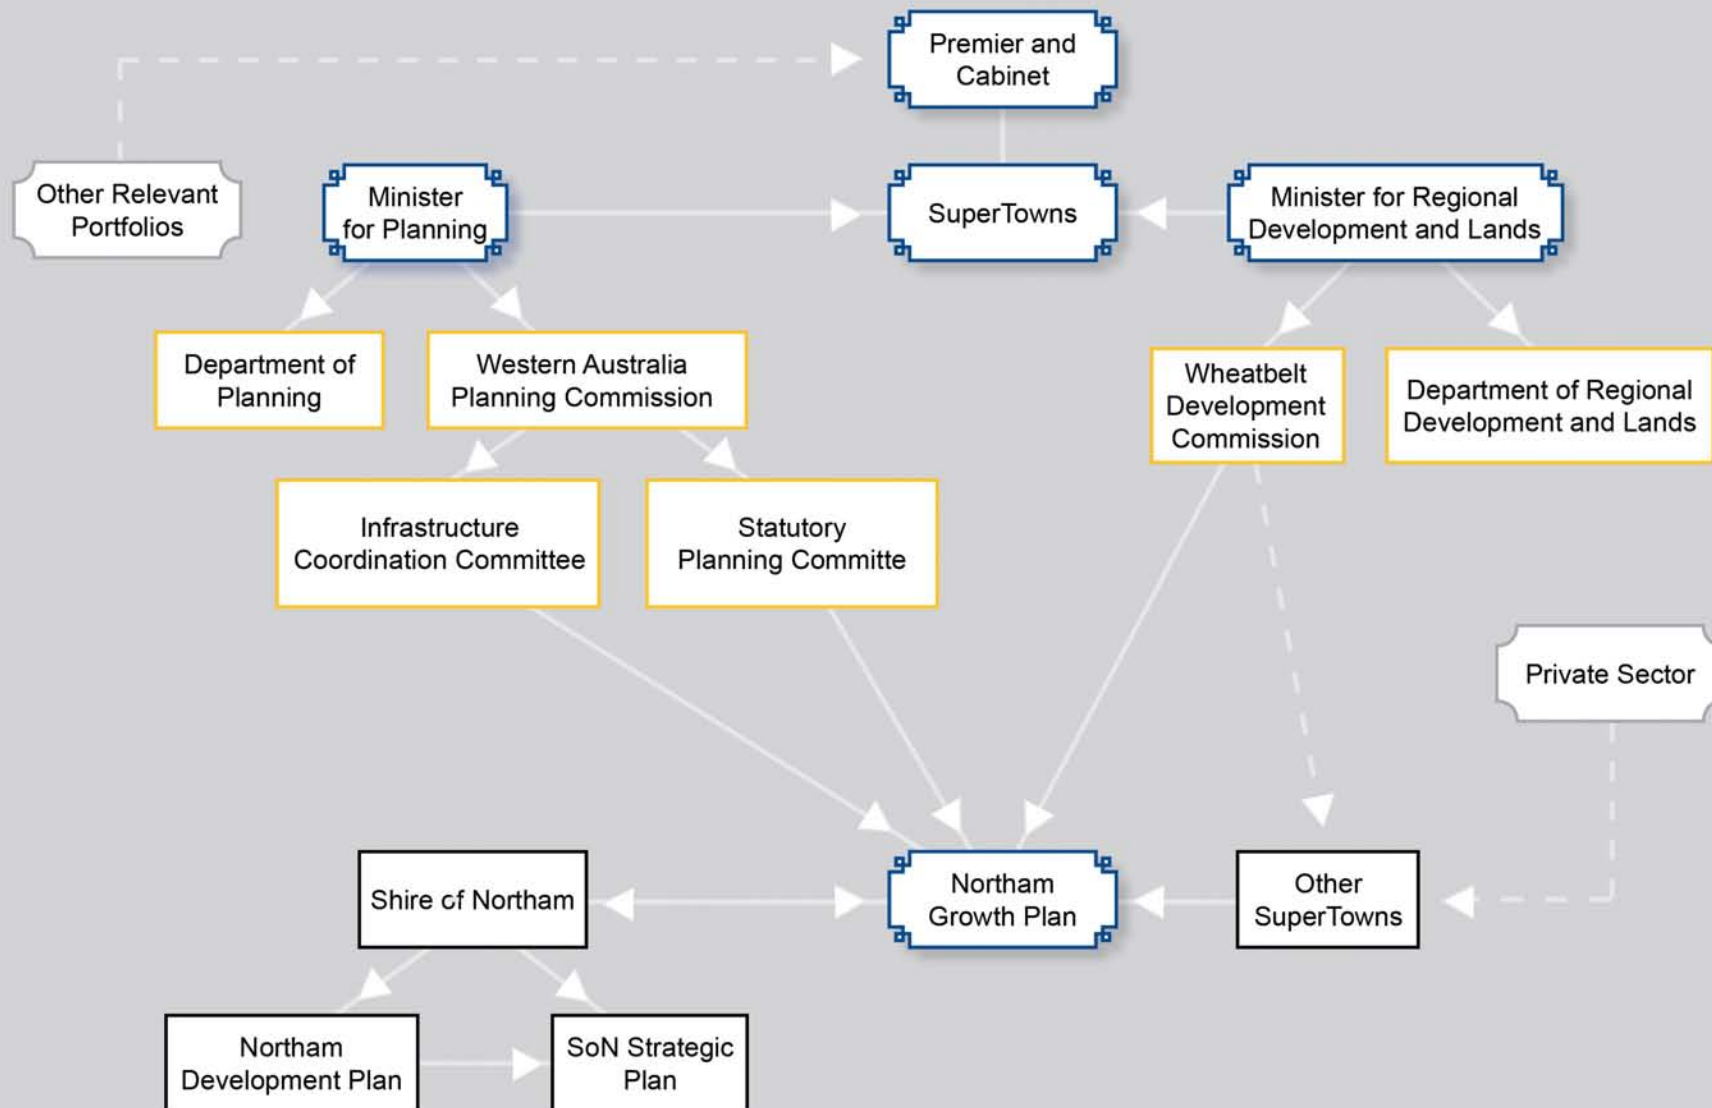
Premier and Cabinet

Other Relevant Portfolios

Minister for Planning

SuperTowns

Minister for Regional Development and Lands

Department of Planning

Western Australia Planning Commission

Wheatbelt Development Commission

Department of Regional Development and Lands

Infrastructure Coordination Committee

Statutory Planning Committe

Private Sector

Shire of Northam

Northam Growth Plan

Other SuperTowns

Northam Development Plan

SoN Strategic Plan